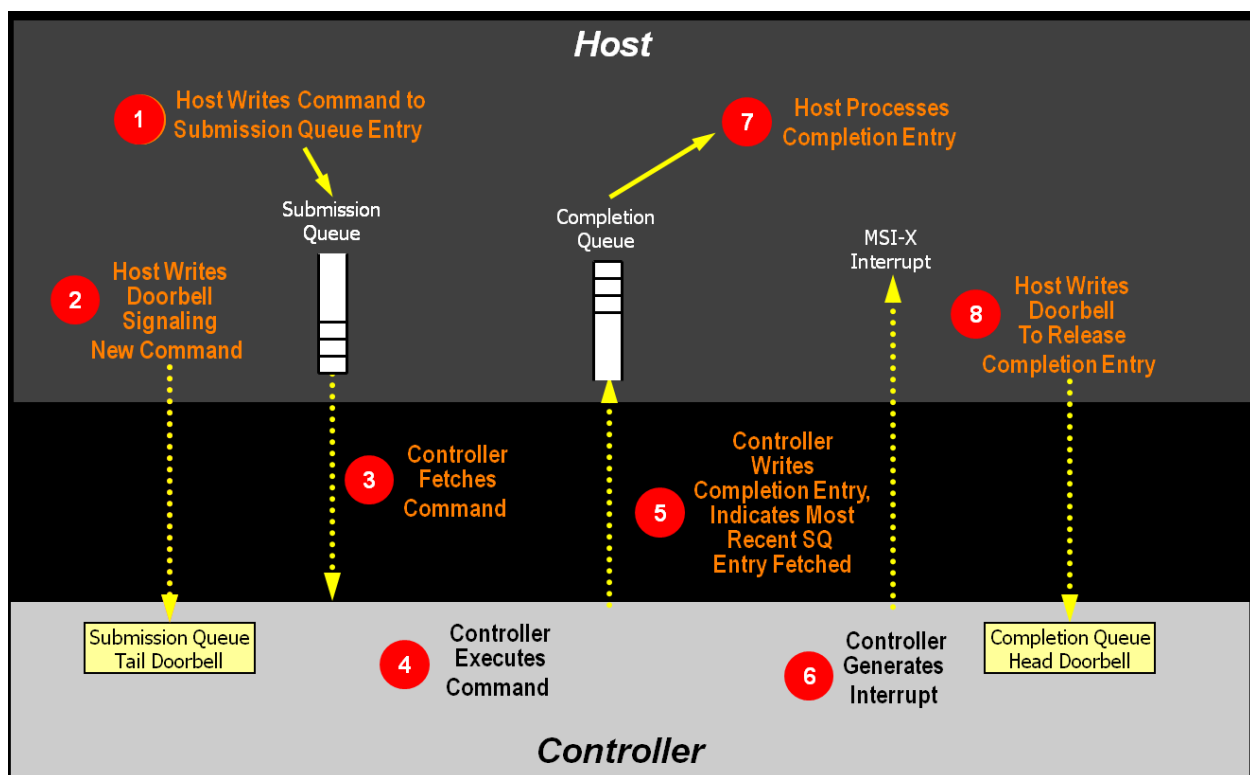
Host

1 Host Writes Command to Submission Queue Entry

7 Host Processes Completion Entry

Submission Queue

Completion Queue

MSI-X Interrupt

2 Host Writes Doorbell Signaling New Command

8 Host Writes Doorbell To Release Completion Entry

3 Controller Fetches Command

5 Controller Writes Completion Entry, Indicates Most Recent SQ Entry Fetched

Submission Queue Tail Doorbell

4 Controller Executes Command

6 Controller Generates Interrupt

Completion Queue Head Doorbell

Controller